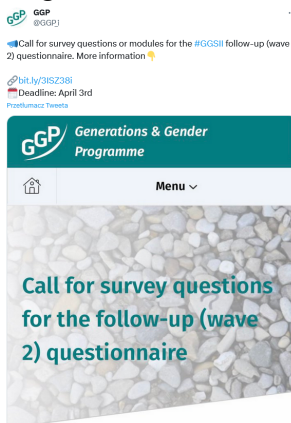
GGP
GGP
@GGPJ

📣Call for survey questions or modules for the #GGSII follow-up (wave 2) questionnaire. More information 👇

🔗bit.ly/3ISZ38i
📅Deadline: April 3rd

Przetłumacz Tweeta

GGP Generations & Gender Programme

Menu

Call for survey questions for the follow-up (wave 2) questionnaire